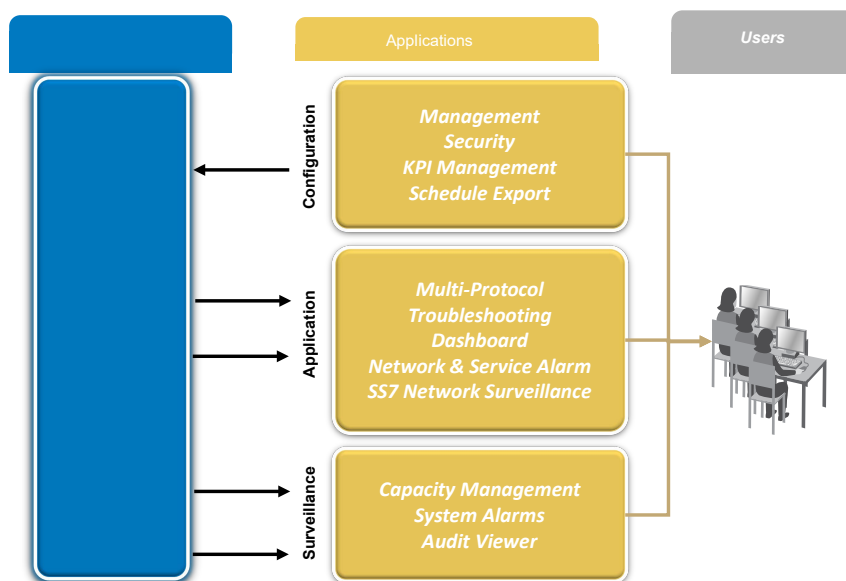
Applications

Users

Configuration

Management
Security
KPI Management
Schedule Export

Application

Multi-Protocol
Troubleshooting
Dashboard
Network & Service Alarm
SS7 Network Surveillance

Surveillance

Capacity Management
System Alarms
Audit Viewer